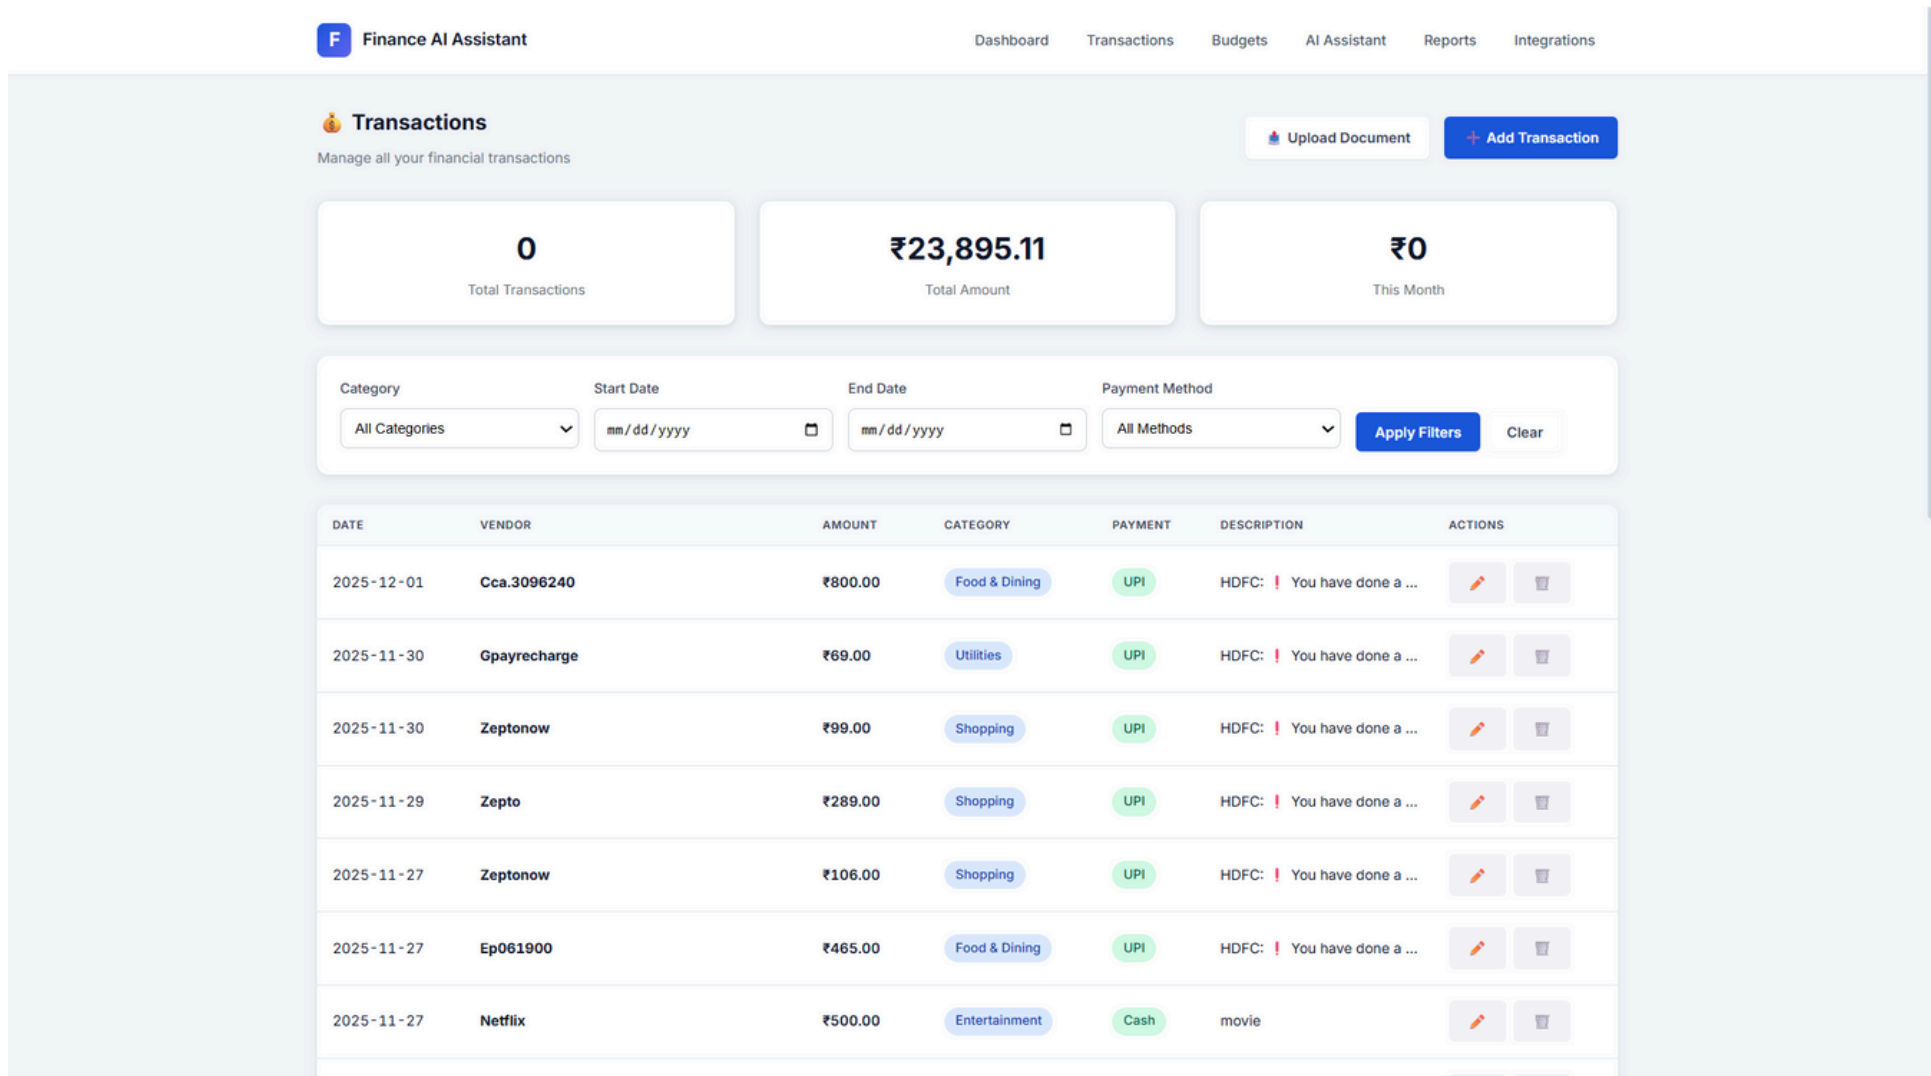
F Finance AI Assistant

Dashboard Transactions Budgets AI Assistant Reports Integrations

Transactions

Manage all your financial transactions

Upload Document

+ Add Transaction

0
Total Transactions

₹23,895.11
Total Amount

₹0
This Month

Category
All Categories

Start Date
mm/dd/yyyy

End Date
mm/dd/yyyy

Payment Method
All Methods

Apply Filters

Clear

| DATE | VENDOR | AMOUNT | CATEGORY | PAYMENT | DESCRIPTION | ACTIONS |
|---|---|---|---|---|---|---|
| 2025-12-01 | Cca.3096240 | ₹800.00 | Food & Dining | UPI | HDFC: ! You have done a ... | |
| 2025-11-30 | Gpayrecharge | ₹69.00 | Utilities | UPI | HDFC: ! You have done a ... | |
| 2025-11-30 | Zeptonow | ₹99.00 | Shopping | UPI | HDFC: ! You have done a ... | |
| 2025-11-29 | Zepto | ₹289.00 | Shopping | UPI | HDFC: ! You have done a ... | |
| 2025-11-27 | Zeptonow | ₹106.00 | Shopping | UPI | HDFC: ! You have done a ... | |
| 2025-11-27 | Ep061900 | ₹465.00 | Food & Dining | UPI | HDFC: ! You have done a ... | |
| 2025-11-27 | Netflix | ₹500.00 | Entertainment | Cash | movie | |